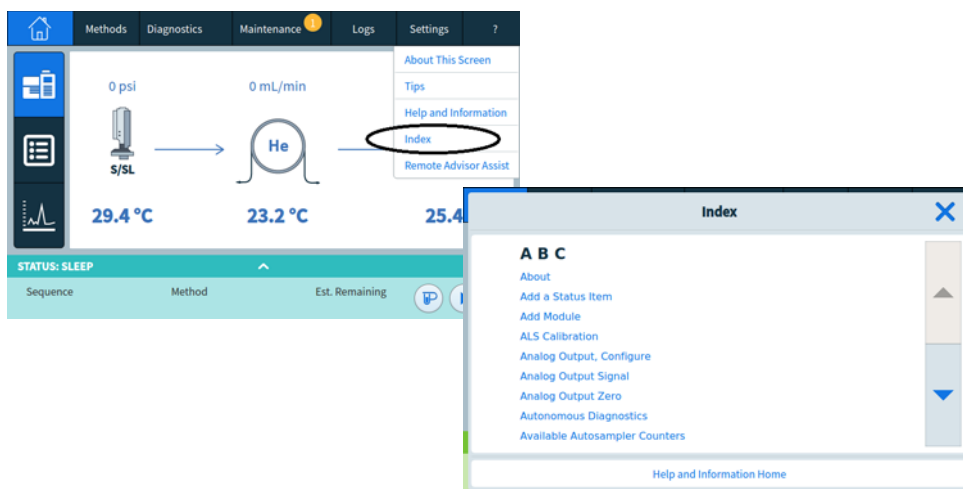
Methods Diagnostics Maintenance 1 Logs Settings ?

About This Screen
Tips
Help and Information
Index
Remote Advisor Assist

0 psi
0 mL/min
S/SL
He
29.4 °C
23.2 °C
25.4

STATUS: SLEEP
Sequence Method Est. Remaining

Index

A B C
About
Add a Status Item
Add Module
ALS Calibration
Analog Output, Configure
Analog Output Signal
Analog Output Zero
Autonomous Diagnostics
Available Autosampler Counters

Help and Information Home